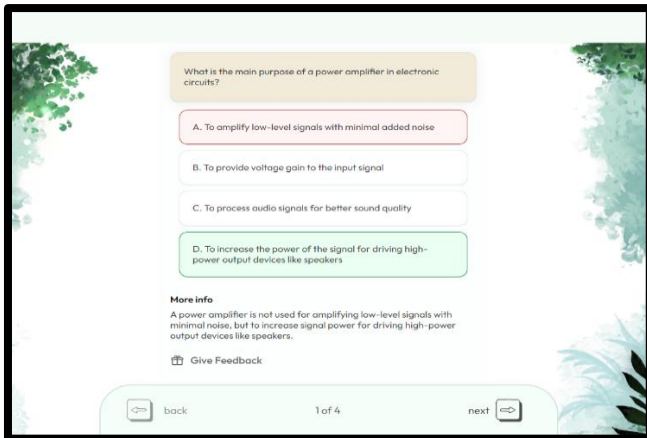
What is the main purpose of a power amplifier in electronic circuits?

A. To amplify low-level signals with minimal added noise

B. To provide voltage gain to the input signal

C. To process audio signals for better sound quality

D. To increase the power of the signal for driving high-power output devices like speakers

More info

A power amplifier is not used for amplifying low-level signals with minimal noise, but to increase signal power for driving high-power output devices like speakers.

Give Feedback

back

1 of 4

next